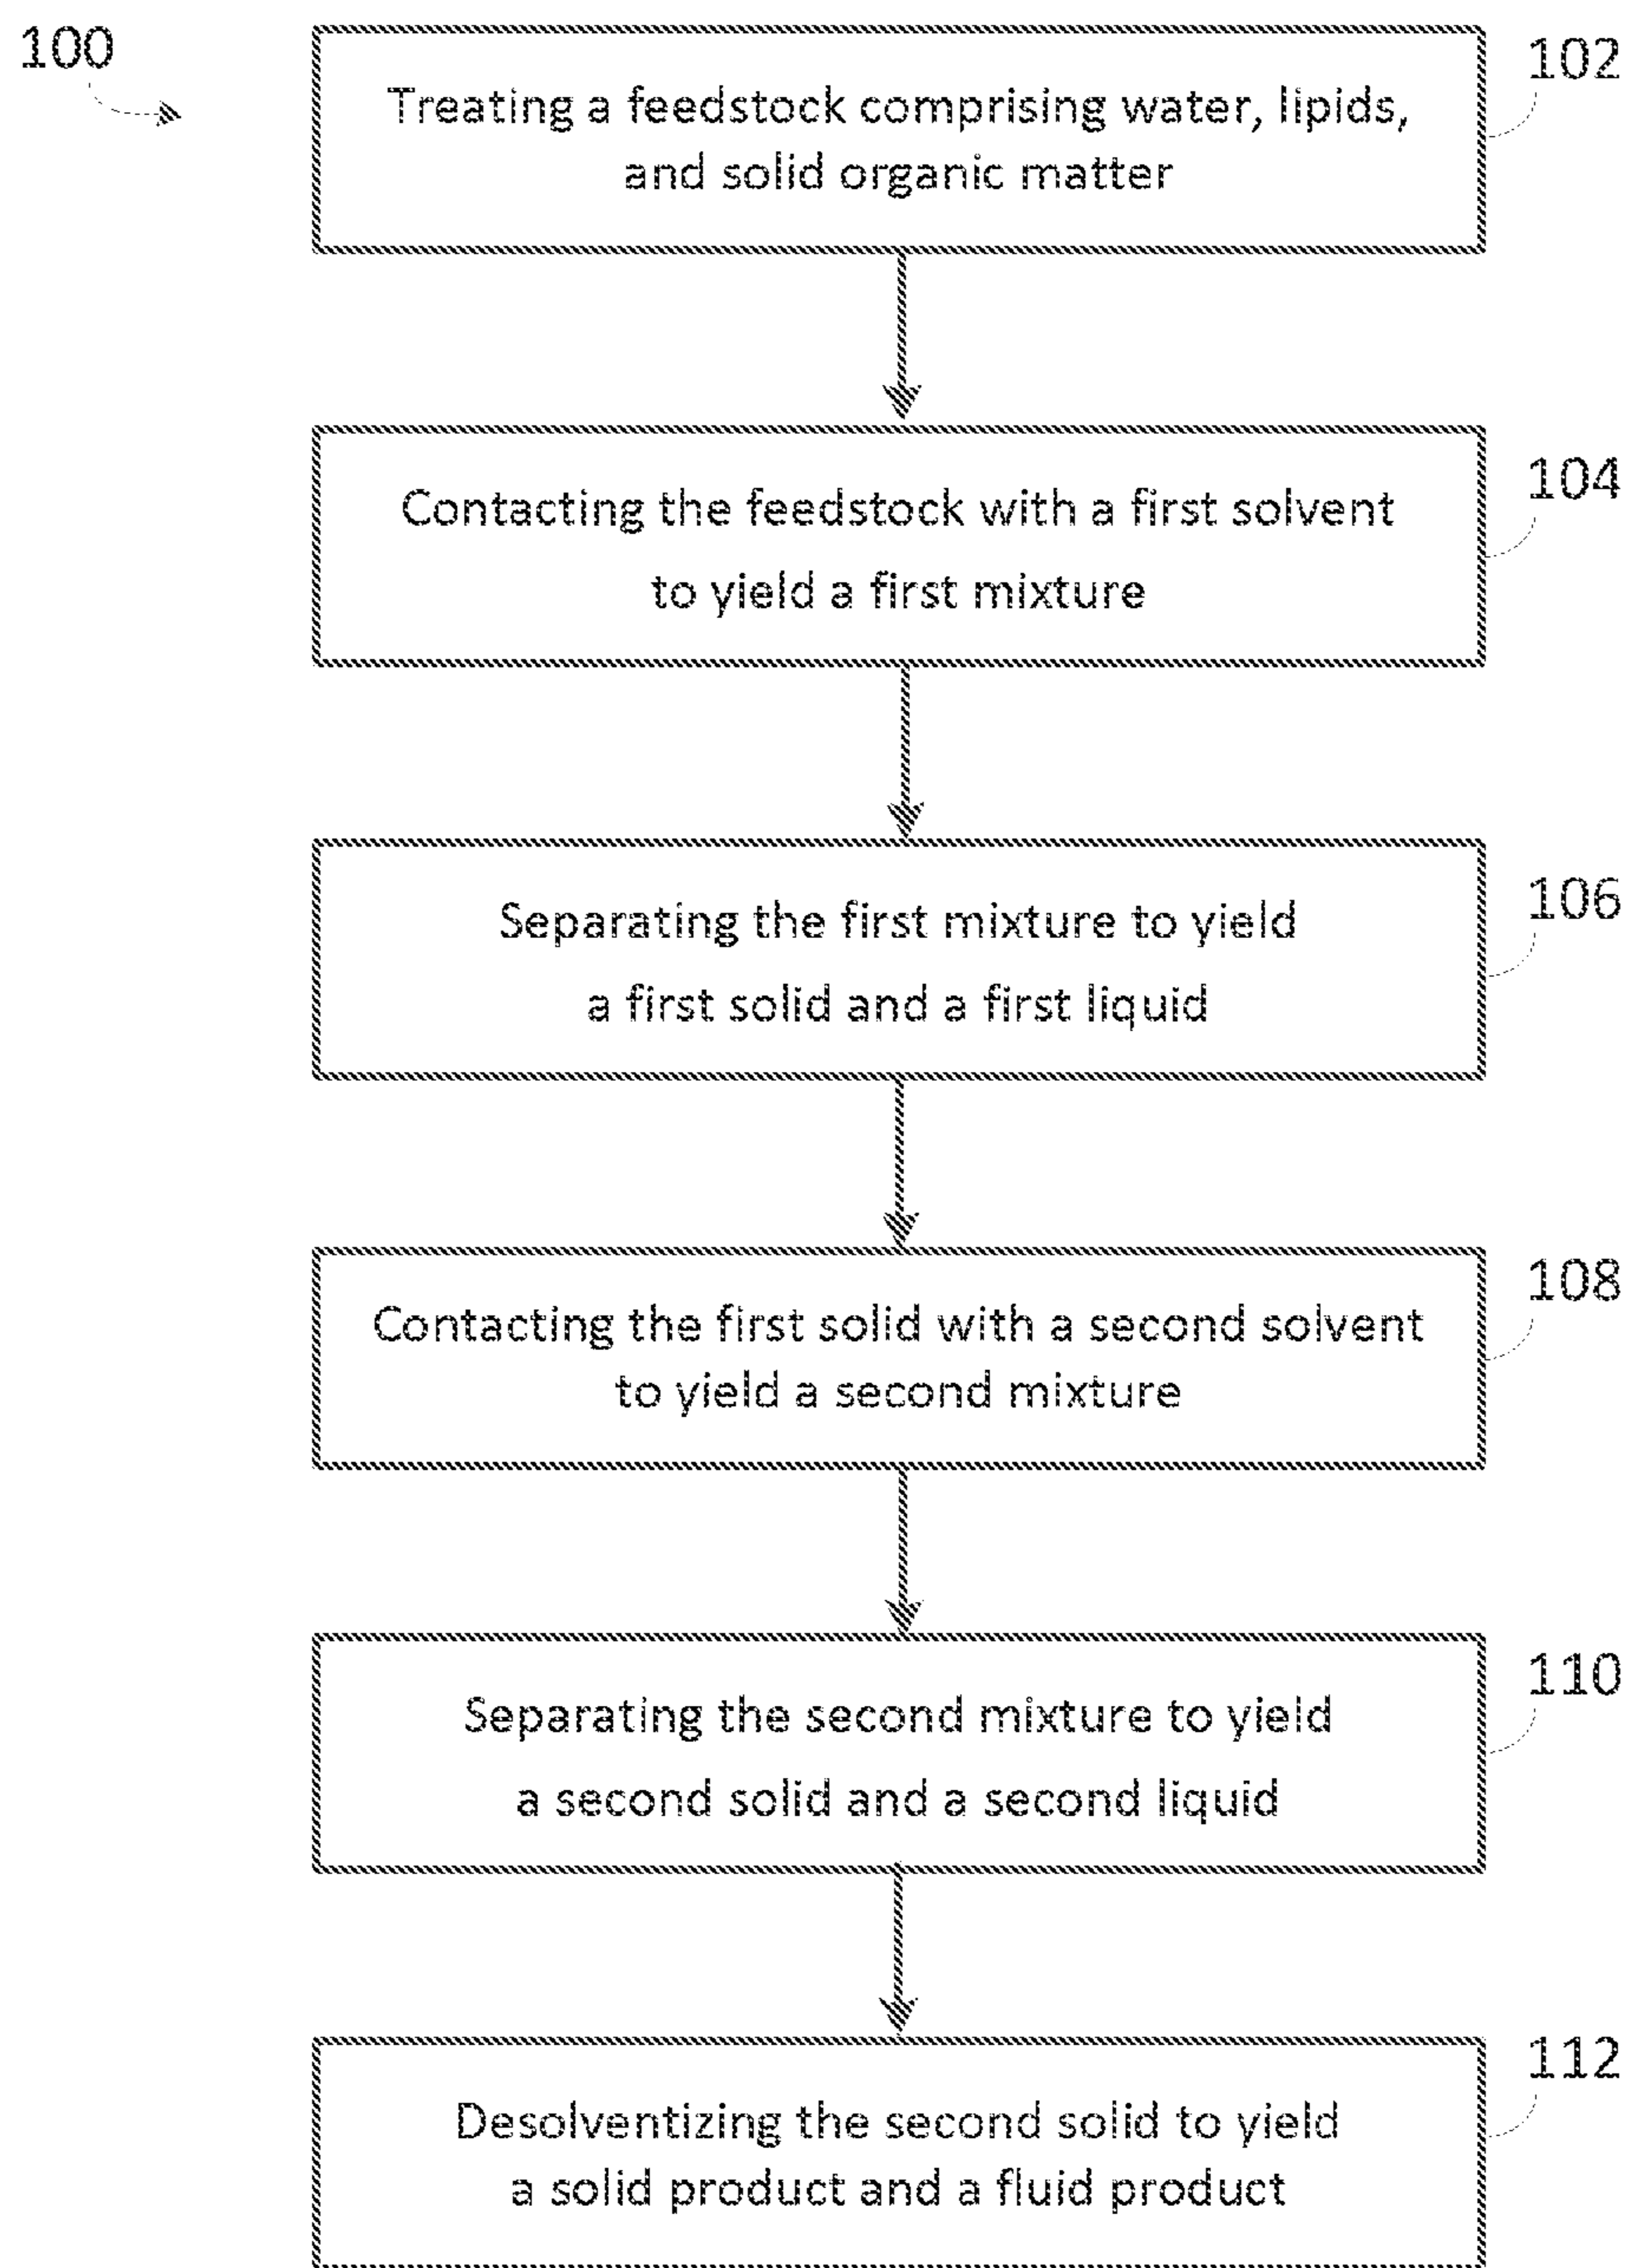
100

Treating a feedstock comprising water, lipids, and solid organic matter

102

Contacting the feedstock with a first solvent to yield a first mixture

104

Separating the first mixture to yield a first solid and a first liquid

106

Contacting the first solid with a second solvent to yield a second mixture

108

Separating the second mixture to yield a second solid and a second liquid

110

Desolventizing the second solid to yield a solid product and a fluid product

112